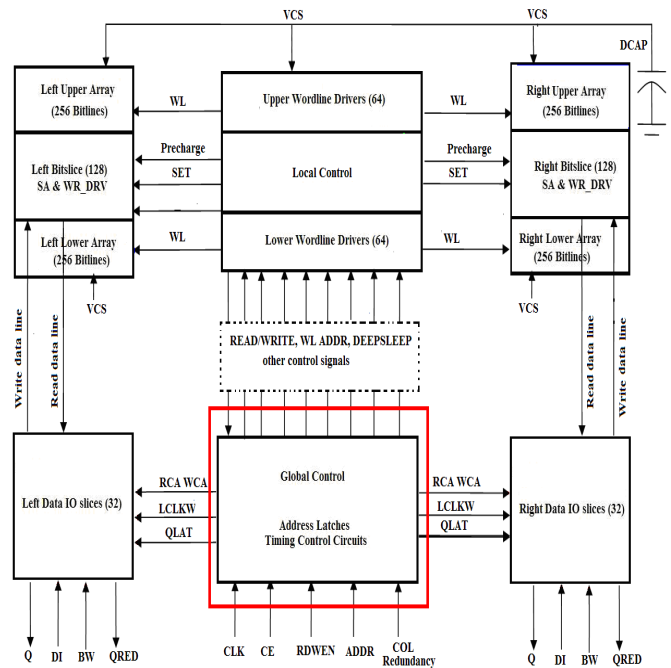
VCS
VCS
DCAP
Left Upper Array
(256 Bitlines)
WL
Upper Wordline Drivers (64)
WL
Right Upper Array
(256 Bitlines)
Left Bitslice (128)
SA & WR_DRV
Precharge
SET
Local Control
Precharge
SET
Right Bitslice (128)
SA & WR_DRV
Left Lower Array
(256 Bitlines)
WL
Lower Wordline Drivers (64)
WL
Right Lower Array
(256 Bitlines)
VCS
VCS
Write data line
Read data line
READ/WRITE, WL ADDR, DEEPSLEEP
other control signals
Read data line
Write data line
Left Data IO slices (32)
RCA WCA
LCLKW
QLAT
Global Control
Address Latches
Timing Control Circuits
RCA WCA
LCLKW
QLAT
Right Data IO slices (32)
Q
DI
BW
QRED
CLK
CE
RDWEN
ADDR
COL
Redundancy
Q
DI
BW
QRED